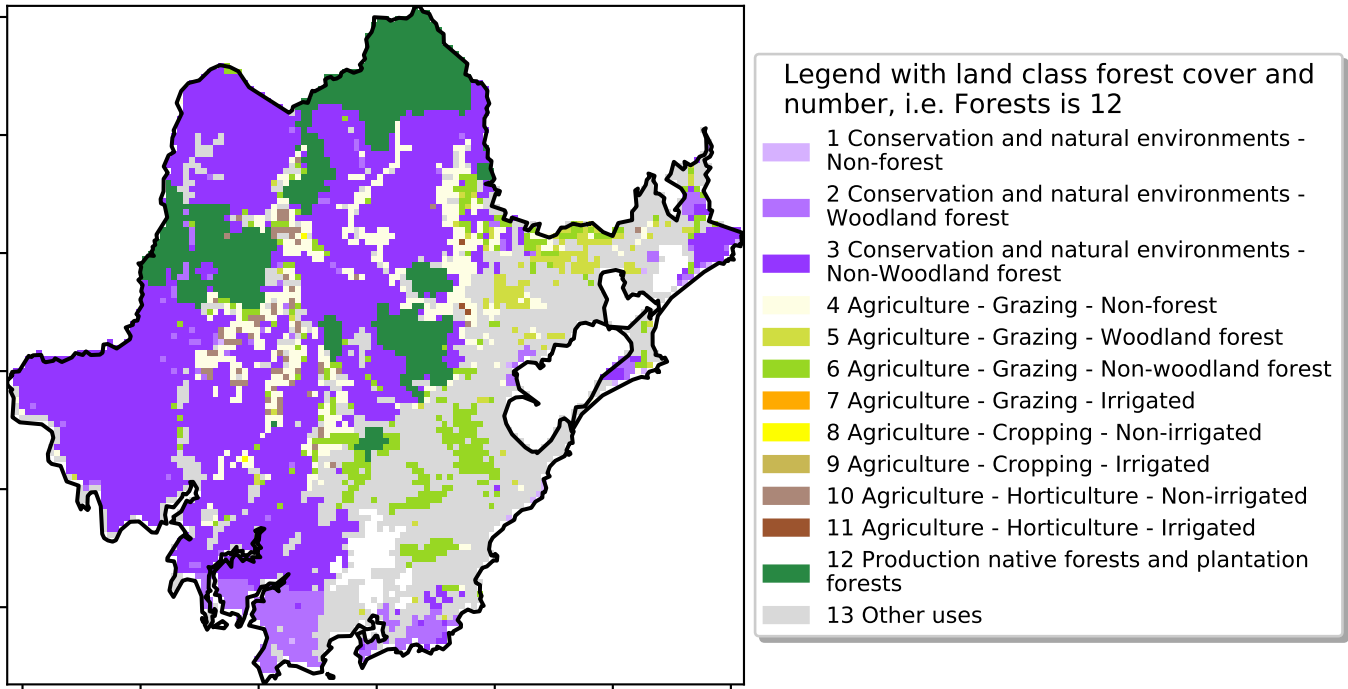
Legend with land class forest cover and number, i.e. Forests is 12

1 Conservation and natural environments - Non-forest
2 Conservation and natural environments - Woodland forest
3 Conservation and natural environments - Non-Woodland forest
4 Agriculture - Grazing - Non-forest
5 Agriculture - Grazing - Woodland forest
6 Agriculture - Grazing - Non-woodland forest
7 Agriculture - Grazing - Irrigated
8 Agriculture - Cropping - Non-irrigated
9 Agriculture - Cropping - Irrigated
10 Agriculture - Horticulture - Non-irrigated
11 Agriculture - Horticulture - Irrigated
12 Production native forests and plantation forests
13 Other uses